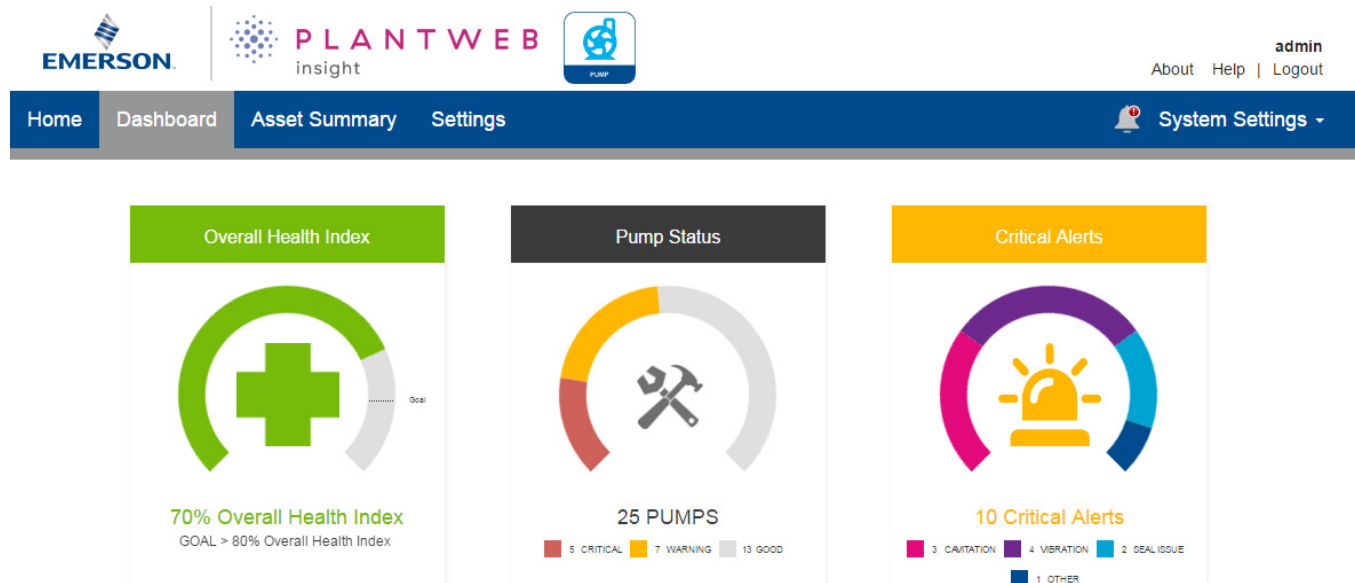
EMERSON.

PLANTWEB
insight

PUMP

admin
About Help | Logout

Home Dashboard Asset Summary Settings

System Settings

Overall Health Index

Goal

70% Overall Health Index
GOAL > 80% Overall Health Index

Pump Status

25 PUMPS
5 CRITICAL 7 WARNING 13 GOOD

Critical Alerts

10 Critical Alerts
3 CAVITATION 4 VIBRATION 2 SEAL ISSUE
1 OTHER